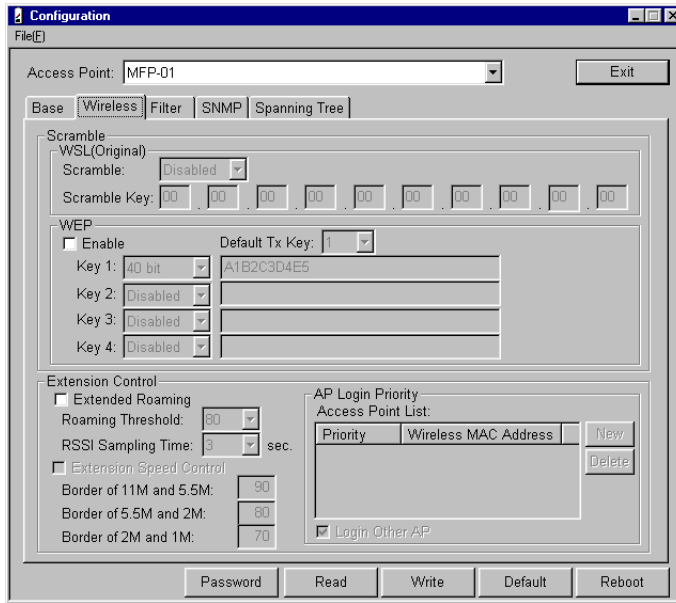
Configuration
File(F)

Access Point: MFP-01
Exit

Base | Wireless | Filter | SNMP | Spanning Tree

Scramble
WSL(Original)
Scramble: Disabled
Scramble Key: 00 . 00 . 00 . 00 . 00 . 00 . 00 . 00 . 00 . 00

WEP
Enable
Default Tx Key: 1
Key 1: 40 bit A1B2C3D4E5
Key 2: Disabled
Key 3: Disabled
Key 4: Disabled

Extension Control
Extended Roaming
Roaming Threshold: 80
RSSI Sampling Time: 3 sec.
Extension Speed Control
Border of 11M and 5.5M: 90
Border of 5.5M and 2M: 80
Border of 2M and 1M: 70

AP Login Priority
Access Point List:

| Priority | Wireless MAC Address |
|---|---|

New
Delete
Login Other AP

Password | Read | Write | Default | Reboot